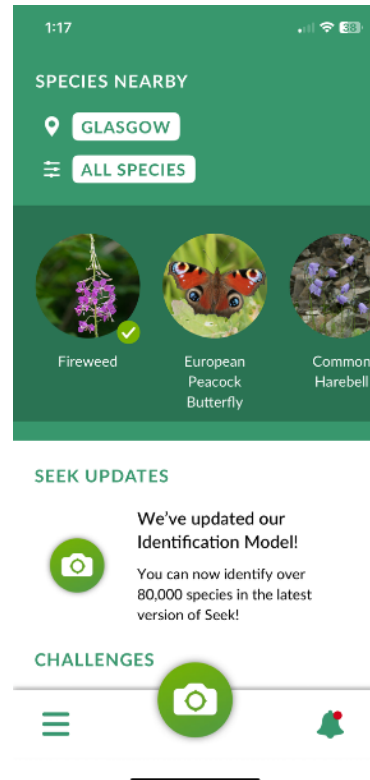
1:17

38

SPECIES NEARBY

GLASGOW

ALL SPECIES

Fireweed

European Peacock Butterfly

Common Harebell

SEEK UPDATES

We've updated our Identification Model!

You can now identify over 80,000 species in the latest version of Seek!

CHALLENGES